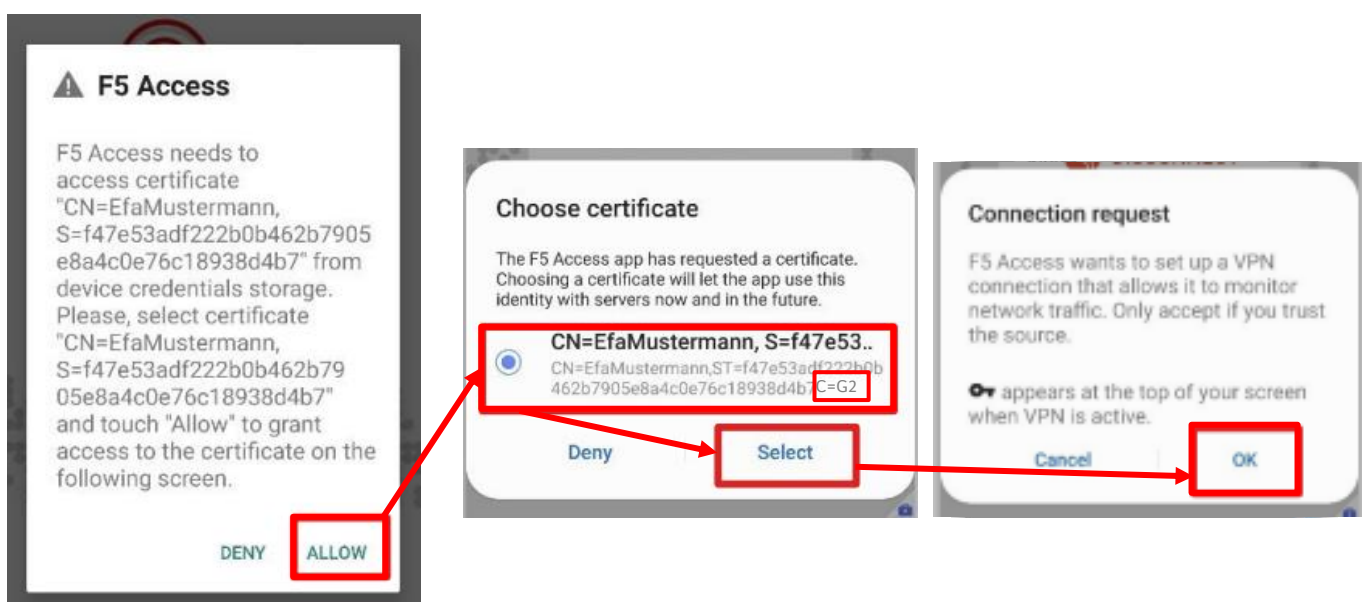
F5 Access

F5 Access needs to access certificate "CN=EfaMustermann, S=f47e53adf222b0b462b7905e8a4c0e76c18938d4b7" from device credentials storage. Please, select certificate "CN=EfaMustermann, S=f47e53adf222b0b462b7905e8a4c0e76c18938d4b7" and touch "Allow" to grant access to the certificate on the following screen.

DENY ALLOW

Choose certificate

The F5 Access app has requested a certificate. Choosing a certificate will let the app use this identity with servers now and in the future.

CN=EfaMustermann, S=f47e53..
CN=EfaMustermann,ST=f47e53adf222b0b462b7905e8a4c0e76c18938d4b7C=G2

Deny Select

Connection request

F5 Access wants to set up a VPN connection that allows it to monitor network traffic. Only accept if you trust the source.

appears at the top of your screen when VPN is active.

Cancel OK